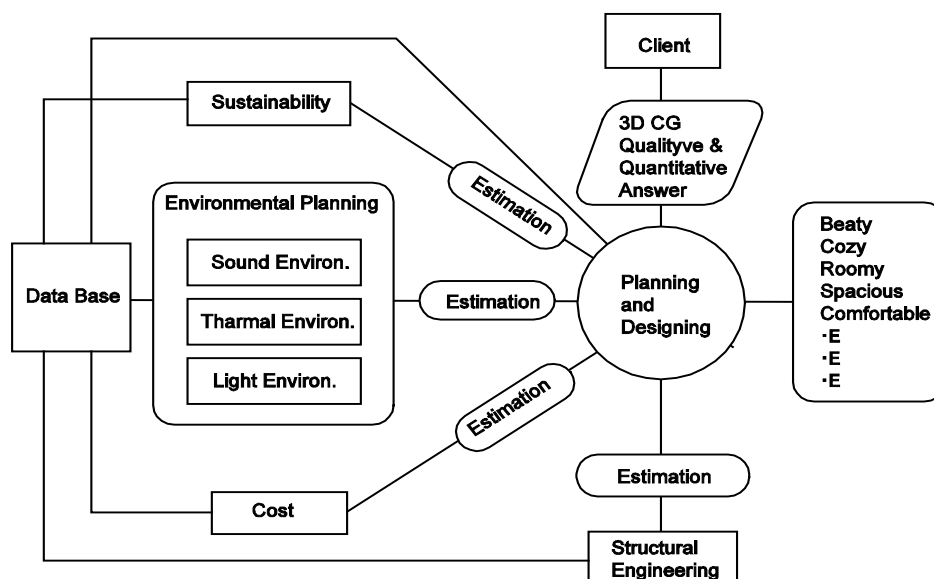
Client

Sustainability

3D CG Qualityve & Quantitative Answer

Estimation

Environmental Planning

Sound Environ.

Tharmal Environ.

Light Environ.

Data Base

Estimation

Planning and Designing

Beaty
Cozy
Roomy
Spacious
Comfortable
·E
·E
·E

Estimation

Estimation

Cost

Structural Engineering